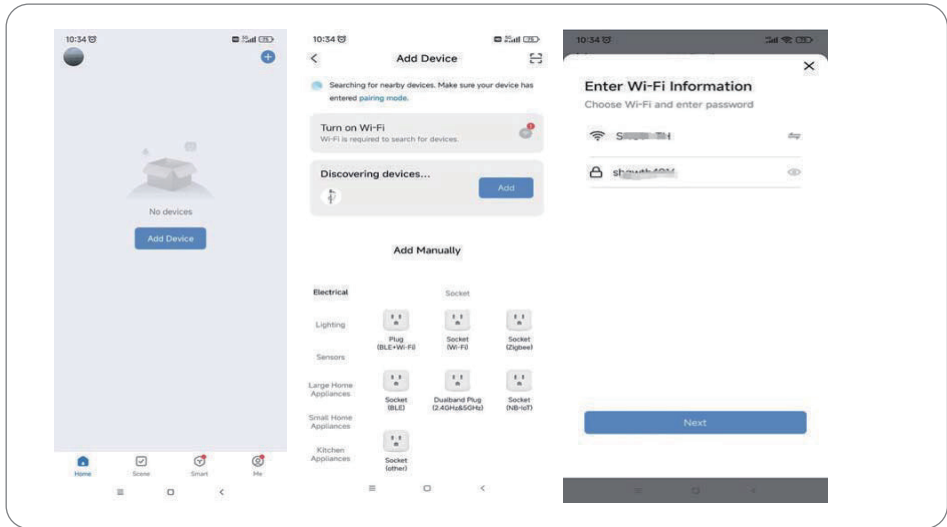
10:34

No devices

Add Device

Home Scene Smart Me

10:34

Add Device

Searching for nearby devices. Make sure your device has entered pairing mode.

Turn on Wi-Fi

Wi-Fi is required to search for devices.

Discovering devices...

Add

Add Manually

Electrical

Lighting

Sensors

Large Home Appliances

Small Home Appliances

Kitchen Appliances

Socket

Plug (BLE+Wi-Fi)

Socket (Wi-Fi)

Socket (Zigbee)

Socket (BLE)

Dualband Plug (2.4GHz&5GHz)

Socket (NB-IoT)

Socket (other)

10:34

Enter Wi-Fi Information

Choose Wi-Fi and enter password

S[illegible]

sh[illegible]

Next